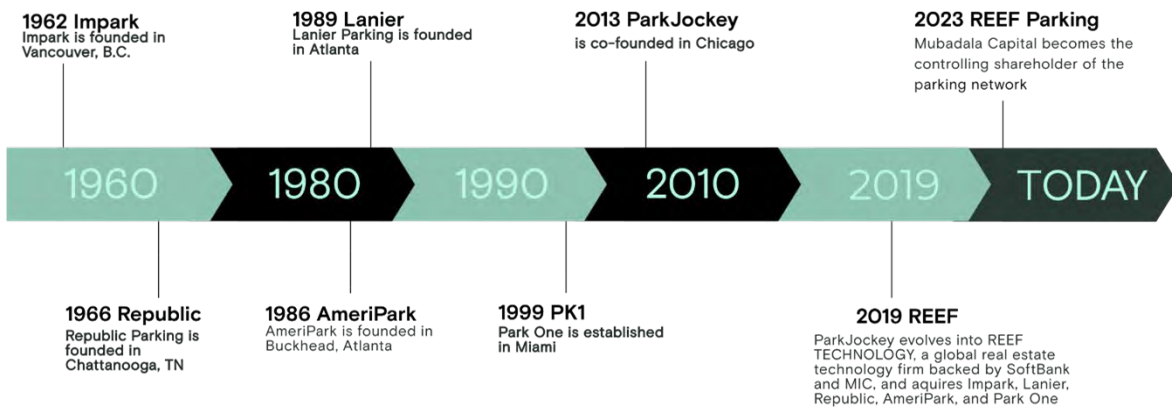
1962 Impark
Impark is founded in Vancouver, B.C.

1989 Lanier
Lanier Parking is founded in Atlanta

2013 ParkJockey
is co-founded in Chicago

2023 REEF Parking
Mubadala Capital becomes the controlling shareholder of the parking network

1960

1980

1990

2010

2019

TODAY

1966 Republic
Republic Parking is founded in Chattanooga, TN

1986 AmeriPark
AmeriPark is founded in Buckhead, Atlanta

1999 PK1
Park One is established in Miami

2019 REEF
ParkJockey evolves into REEF TECHNOLOGY, a global real estate technology firm backed by SoftBank and MIC, and aquires Impark, Lanier, Republic, AmeriPark, and Park One